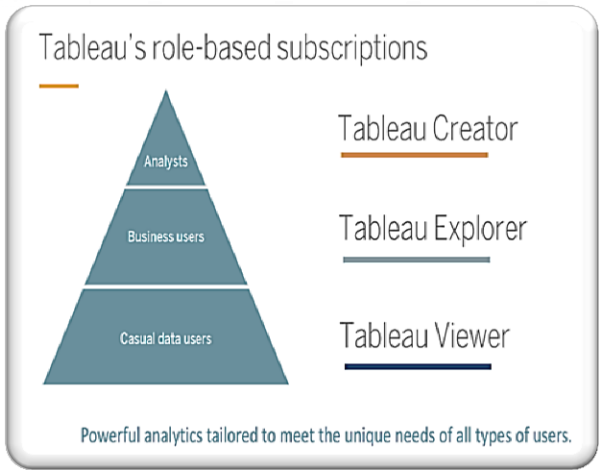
Tableau's role-based subscriptions

Analysts

Business users

Casual data users

Tableau Creator

Tableau Explorer

Tableau Viewer

Powerful analytics tailored to meet the unique needs of all types of users.